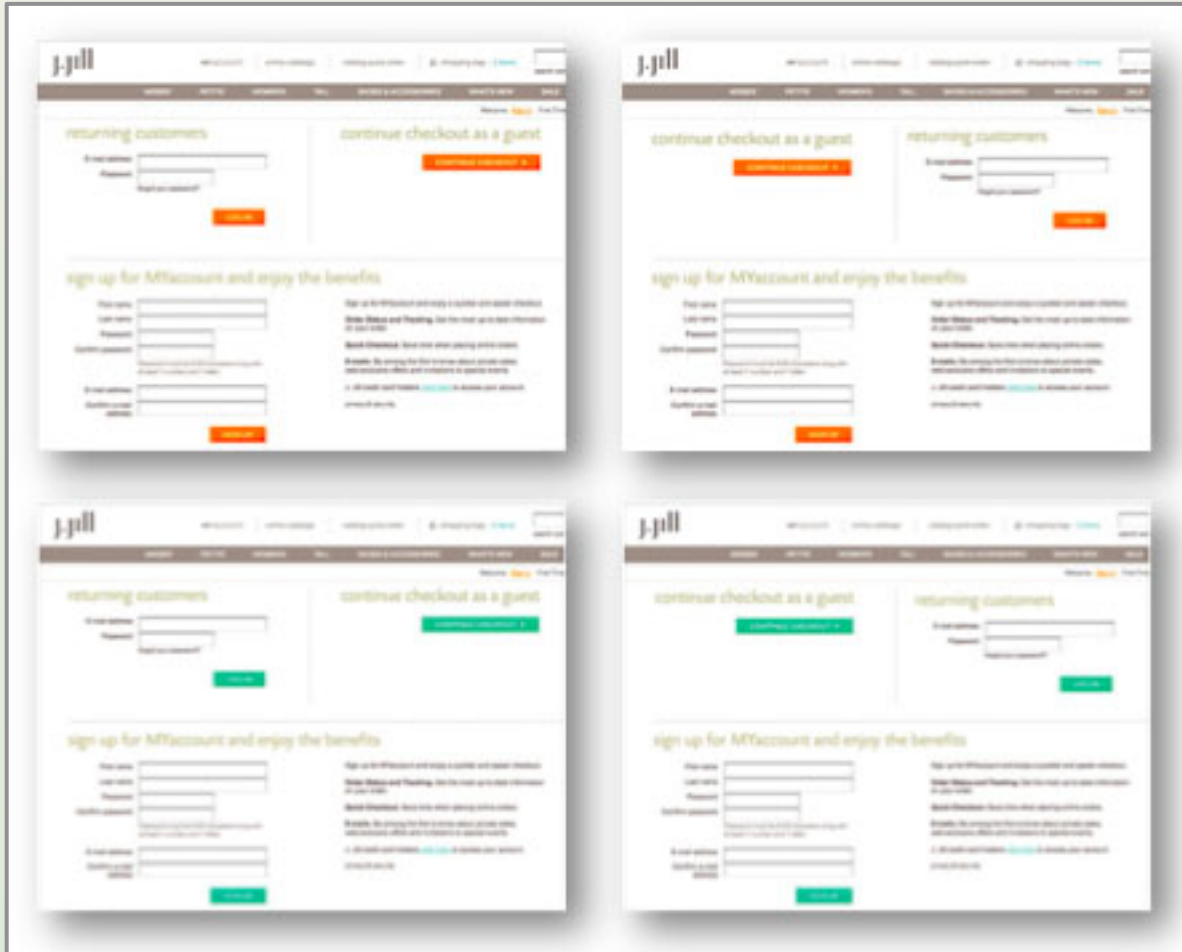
j.jill

returning customers

continue checkout as a guest

CONTINUE CHECKOUT »

E-mail address

Password

forgot your password?

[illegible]

sign up for MYaccount and enjoy the benefits

j.jill

continue checkout as a guest

CONTINUE CHECKOUT »

returning customers

E-mail address

Password

forgot your password?

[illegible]

sign up for MYaccount and enjoy the benefits

j.jill

returning customers

continue checkout as a guest

CONTINUE CHECKOUT »

E-mail address

Password

forgot your password?

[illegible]

sign up for MYaccount and enjoy the benefits

j.jill

continue checkout as a guest

CONTINUE CHECKOUT »

returning customers

E-mail address

Password

forgot your password?

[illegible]

sign up for MYaccount and enjoy the benefits